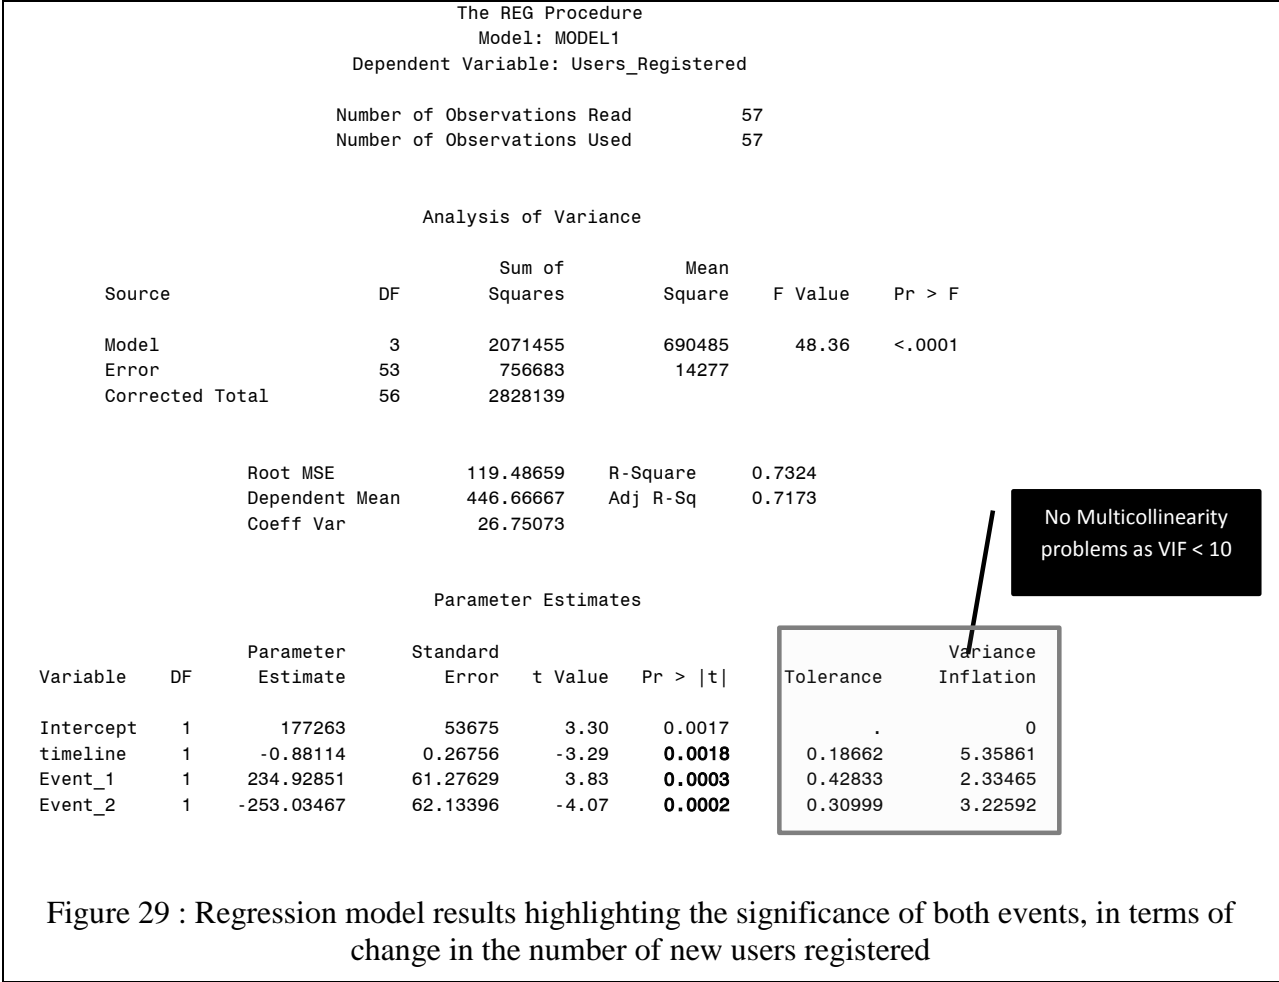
The REG Procedure
Model: MODEL1
Dependent Variable: Users_Registered

Number of Observations Read 57
Number of Observations Used 57

Analysis of Variance

| Source | DF | Sum of Squares | Mean Square | F Value | Pr > F |
|---|---|---|---|---|---|
| Model | 3 | 2071455 | 690485 | 48.36 | <.0001 |
| Error | 53 | 756683 | 14277 | | |
| Corrected Total | 56 | 2828139 | | | |

| | | | |
|---|---|---|---|
| Root MSE | 119.48659 | R-Square | 0.7324 |
| Dependent Mean | 446.66667 | Adj R-Sq | 0.7173 |
| Coeff Var | 26.75073 | | |

No Multicollinearity problems as VIF < 10

Parameter Estimates

| Variable | DF | Parameter Estimate | Standard Error | t Value | Pr > \|t\| | Tolerance | Variance Inflation |
|---|---|---|---|---|---|---|---|
| Intercept | 1 | 177263 | 53675 | 3.30 | 0.0017 | . | 0 |
| timeline | 1 | -0.88114 | 0.26756 | -3.29 | 0.0018 | 0.18662 | 5.35861 |
| Event_1 | 1 | 234.92851 | 61.27629 | 3.83 | 0.0003 | 0.42833 | 2.33465 |
| Event_2 | 1 | -253.03467 | 62.13396 | -4.07 | 0.0002 | 0.30999 | 3.22592 |

Figure 29 : Regression model results highlighting the significance of both events, in terms of change in the number of new users registered